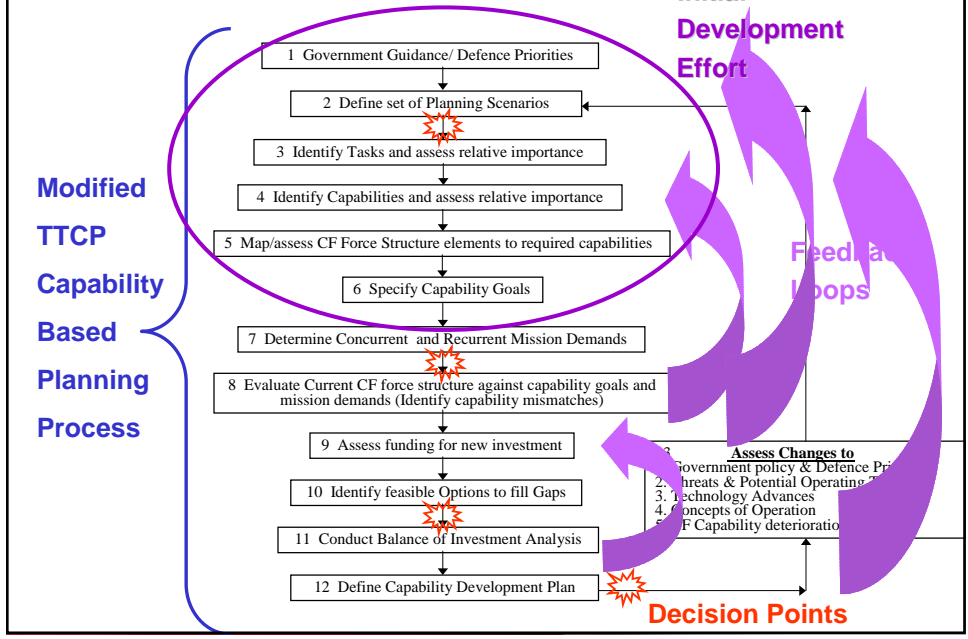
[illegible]
Development
Effort

Modified
TTCP
Capability
Based
Planning
Process

1 Government Guidance/ Defence Priorities

2 Define set of Planning Scenarios

3 Identify Tasks and assess relative importance

4 Identify Capabilities and assess relative importance

5 Map/assess CF Force Structure elements to required capabilities

6 Specify Capability Goals

7 Determine Concurrent and Recurrent Mission Demands

8 Evaluate Current CF force structure against capability goals and mission demands (Identify capability mismatches)

9 Assess funding for new investment

10 Identify feasible Options to fill Gaps

11 Conduct Balance of Investment Analysis

12 Define Capability Development Plan

Feedba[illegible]
loops

Assess Changes to
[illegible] Government policy & Defence Pri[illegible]
2. Threats & Potential Operating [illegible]
3. Technology Advances
4. Concepts of Operation
5. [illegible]F Capability deterioration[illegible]

Decision Points